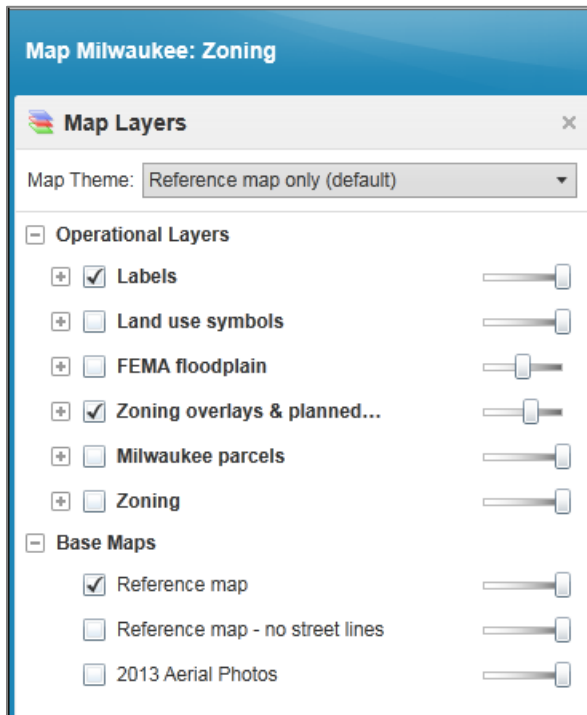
Map Milwaukee: Zoning

Map Layers
×

Map Theme: Reference map only (default)

Operational Layers
Labels
Land use symbols
FEMA floodplain
Zoning overlays & planned...
Milwaukee parcels
Zoning

Base Maps
Reference map
Reference map - no street lines
2013 Aerial Photos